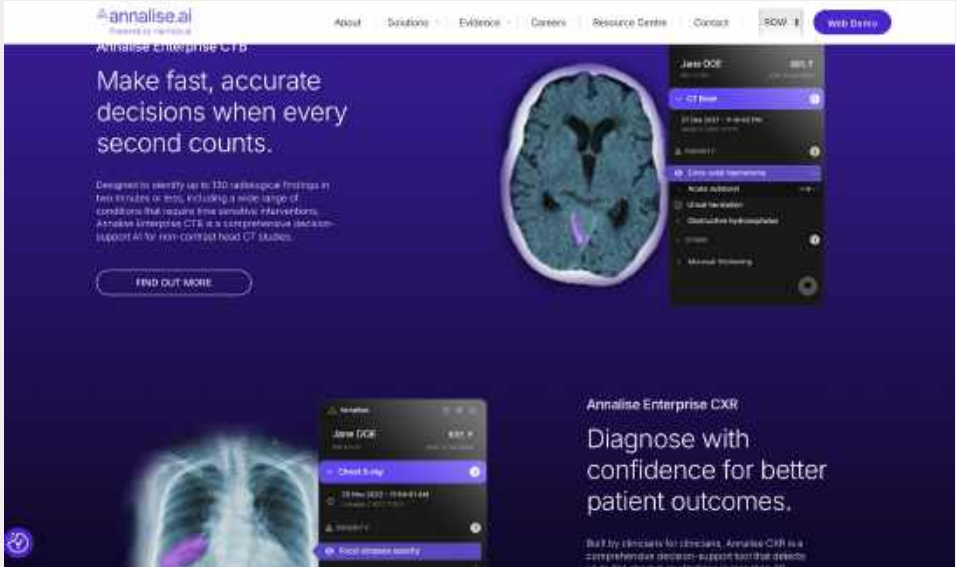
annalise.ai
Powered by Harrison.ai

About Solutions Evidence Careers Resource Centre Contact ROW Web Demo

Annalise Enterprise CTB

Make fast, accurate decisions when every second counts.

Designed to identify up to 130 radiological findings in two minutes or less, including a wide range of conditions that require time sensitive interventions, Annalise Enterprise CTB is a comprehensive decision-support AI for non-contrast head CT studies.

FIND OUT MORE

Jane DOE
CT Brain
Extra-axial haematoma
Acute subdural
Uncal herniation
Obstructive hydrocephalus
Mucosal thickening

Annalise Enterprise CXR

Diagnose with confidence for better patient outcomes.

Built by clinicians for clinicians, Annalise CXR is a comprehensive decision-support tool that detects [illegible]

Jane DOE
Chest X-ray
Focal airspace opacity